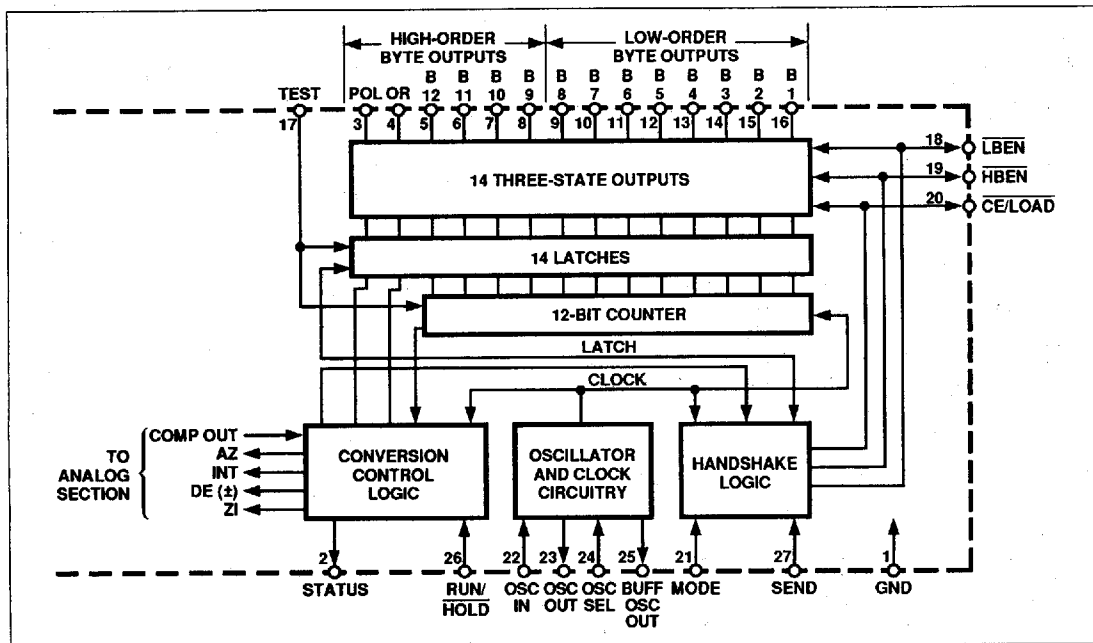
HIGH-ORDER BYTE OUTPUTS

LOW-ORDER BYTE OUTPUTS

TEST 17

POL 3

OR 4

B 12 5

B 11 6

B 10 7

B 9 8

B 8 9

B 7 10

B 6 11

B 5 12

B 4 13

B 3 14

B 2 15

B 1 16

18 $\overline{LBEN}$

19 $\overline{HBEN}$

20 $\overline{CE/LOAD}$

14 THREE-STATE OUTPUTS

14 LATCHES

12-BIT COUNTER

LATCH

CLOCK

TO ANALOG SECTION

COMP OUT

AZ

INT

DE (±)

ZI

CONVERSION CONTROL LOGIC

OSCILLATOR AND CLOCK CIRCUITRY

HANDSHAKE LOGIC

2 STATUS

26 RUN/$\overline{HOLD}$

22 OSC IN

23 OSC OUT

24 OSC SEL

25 BUFF OSC OUT

21 MODE

27 SEND

1 GND